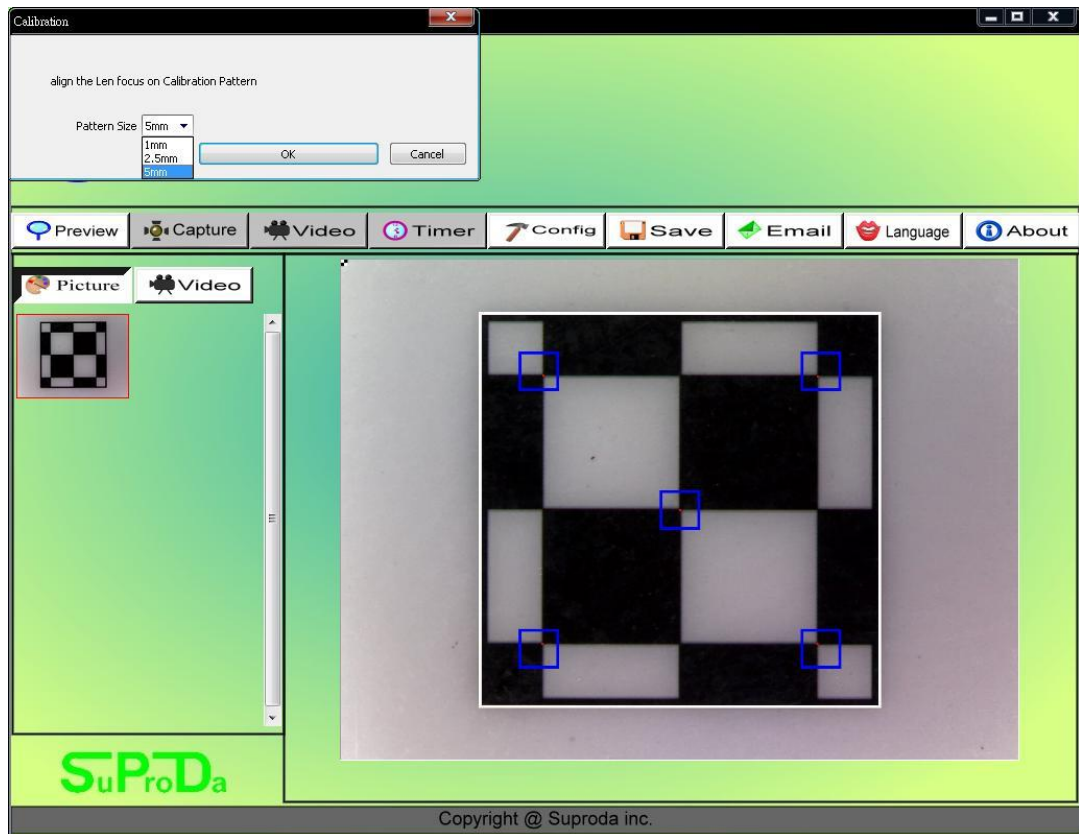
Calibration

align the Len focus on Calibration Pattern

Pattern Size 5mm

1mm
2.5mm
5mm

OK

Cancel

Preview Capture Video Timer Config Save Email Language About

Picture Video

SuProDa

Copyright @ Suproda inc.